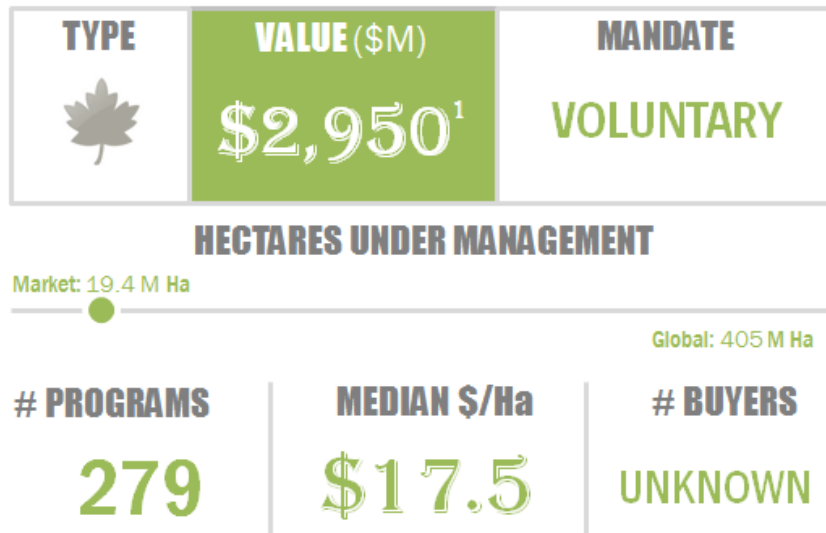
| TYPE | VALUE ($M) | MANDATE |
|---|---|---|
| | $2,950$^1$ | VOLUNTARY |

HECTARES UNDER MANAGEMENT

Market: 19.4 M Ha

Global: 405 M Ha

| # PROGRAMS | MEDIAN $/Ha | # BUYERS |
|---|---|---|
| 279 | $17.5 | UNKNOWN |